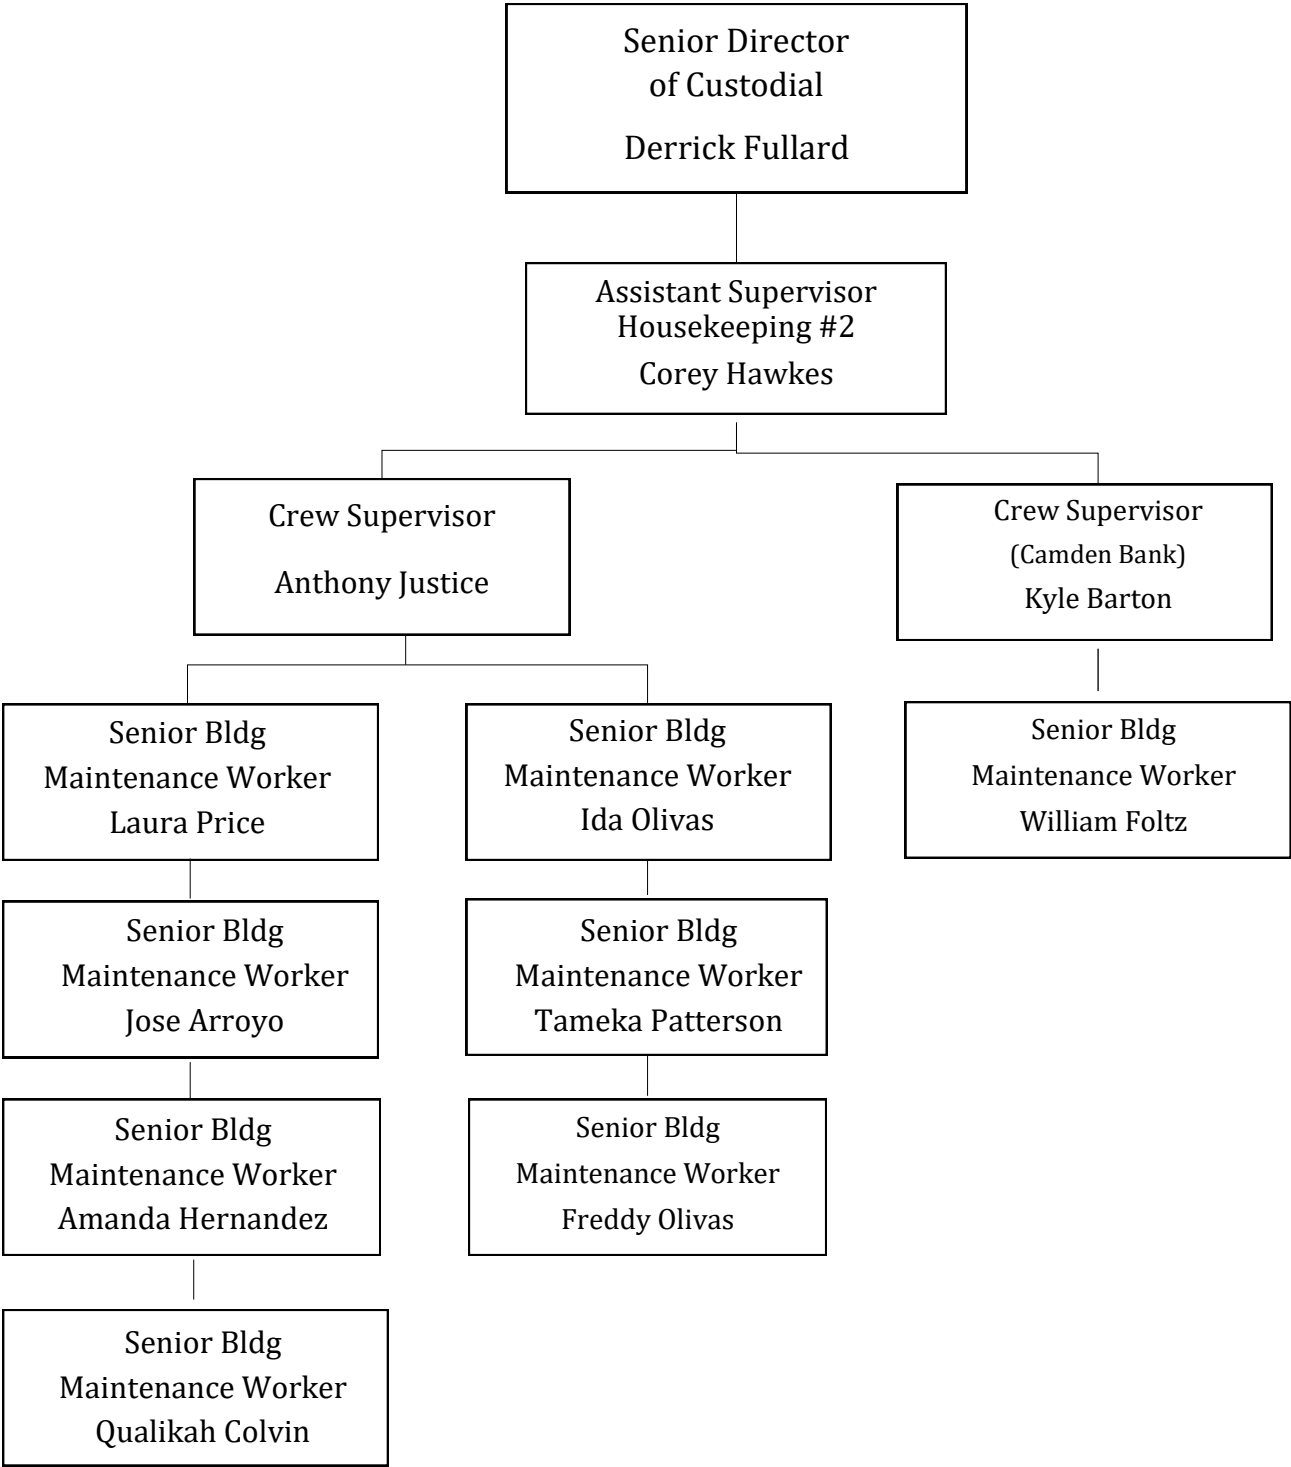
Senior Director of Custodial
Derrick Fullard

Assistant Supervisor Housekeeping #2
Corey Hawkes

Crew Supervisor
Anthony Justice

Crew Supervisor
(Camden Bank)
Kyle Barton

Senior Bldg Maintenance Worker
Laura Price

Senior Bldg Maintenance Worker
Ida Olivas

Senior Bldg Maintenance Worker
William Foltz

Senior Bldg Maintenance Worker
Jose Arroyo

Senior Bldg Maintenance Worker
Tameka Patterson

Senior Bldg Maintenance Worker
Amanda Hernandez

Senior Bldg Maintenance Worker
Freddy Olivas

Senior Bldg Maintenance Worker
Qualikah Colvin